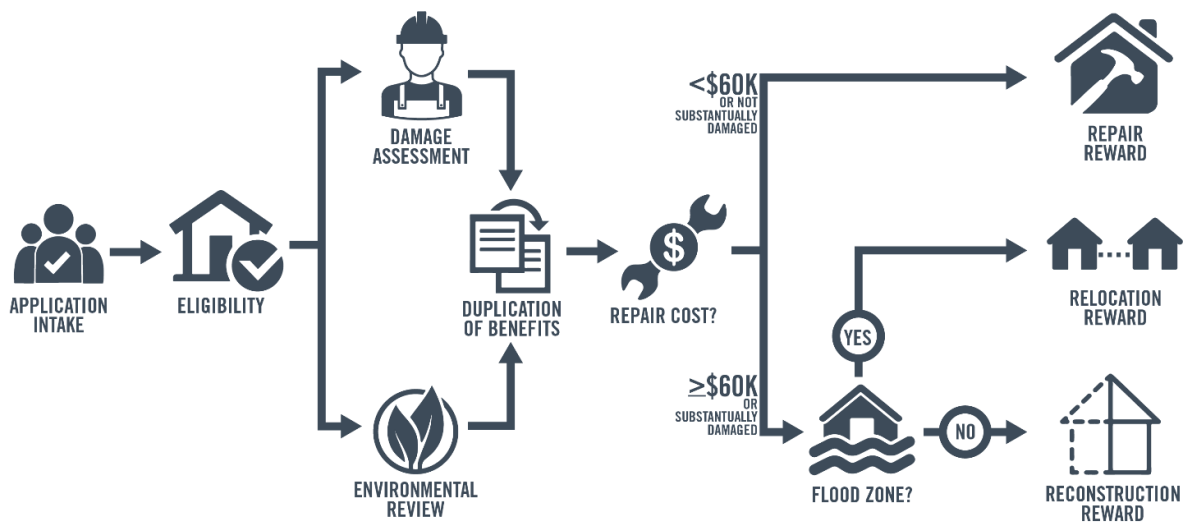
APPLICATION INTAKE

ELIGIBILITY

DAMAGE ASSESSMENT

ENVIRONMENTAL REVIEW

DUPLICATION OF BENEFITS

REPAIR COST?

<$60K OR NOT SUBSTANTUALLY DAMAGED

≥$60K OR SUBSTANTUALLY DAMAGED

REPAIR REWARD

YES

RELOCATION REWARD

FLOOD ZONE?

NO

RECONSTRUCTION REWARD